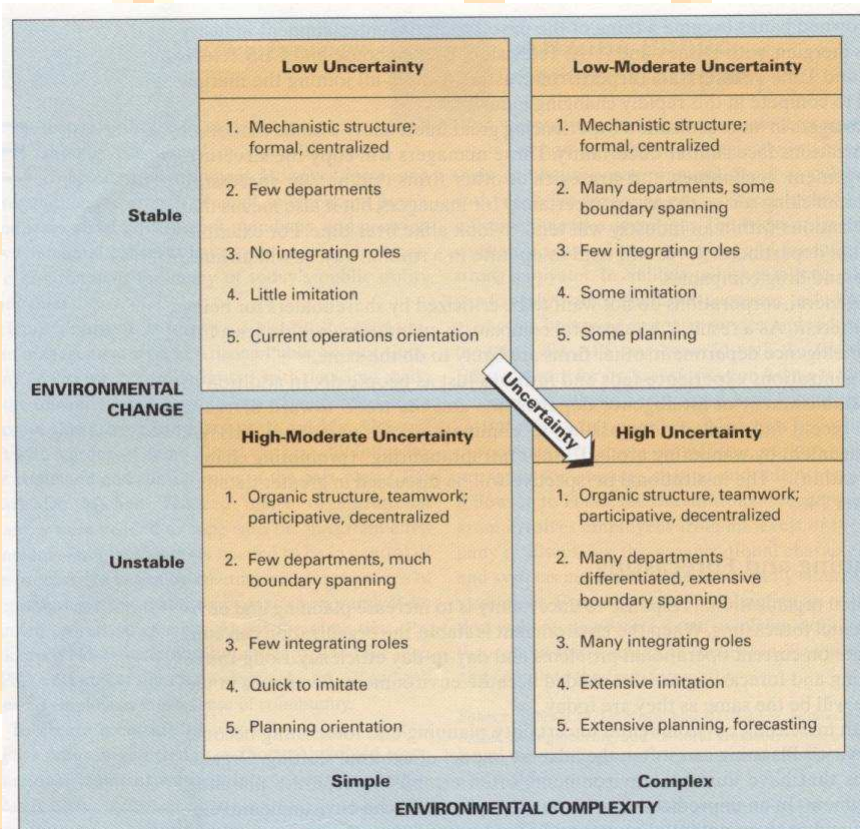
Low Uncertainty

1. Mechanistic structure; formal, centralized
2. Few departments
3. No integrating roles
4. Little imitation
5. Current operations orientation

Low-Moderate Uncertainty

1. Mechanistic structure; formal, centralized
2. Many departments, some boundary spanning
3. Few integrating roles
4. Some imitation
5. Some planning

Stable

ENVIRONMENTAL CHANGE

Uncertainty

High-Moderate Uncertainty

1. Organic structure, teamwork; participative, decentralized
2. Few departments, much boundary spanning
3. Few integrating roles
4. Quick to imitate
5. Planning orientation

High Uncertainty

1. Organic structure, teamwork; participative, decentralized
2. Many departments differentiated, extensive boundary spanning
3. Many integrating roles
4. Extensive imitation
5. Extensive planning, forecasting

Unstable

Simple

Complex

ENVIRONMENTAL COMPLEXITY